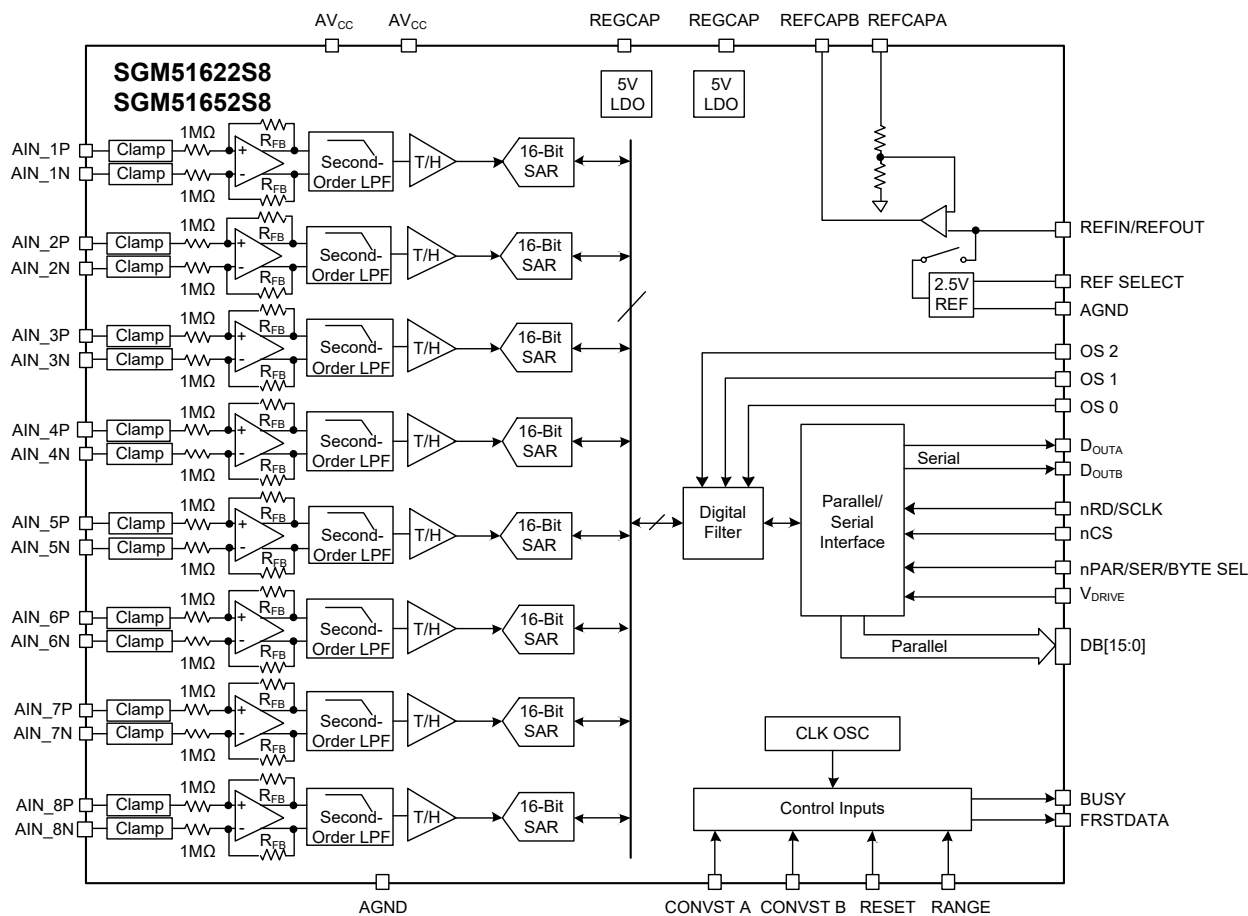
$AV_{CC}$ $AV_{CC}$ REGCAP REGCAP REFCAPB REFCAPA

SGM51622S8
SGM51652S8

5V LDO
5V LDO

AIN_1P Clamp 1MΩ + $R_{FB}$ Second-Order LPF T/H 16-Bit SAR
AIN_1N Clamp 1MΩ - $R_{FB}$

AIN_2P Clamp 1MΩ + $R_{FB}$ Second-Order LPF T/H 16-Bit SAR
AIN_2N Clamp 1MΩ - $R_{FB}$

AIN_3P Clamp 1MΩ + $R_{FB}$ Second-Order LPF T/H 16-Bit SAR
AIN_3N Clamp 1MΩ - $R_{FB}$

AIN_4P Clamp 1MΩ + $R_{FB}$ Second-Order LPF T/H 16-Bit SAR
AIN_4N Clamp 1MΩ - $R_{FB}$

AIN_5P Clamp 1MΩ + $R_{FB}$ Second-Order LPF T/H 16-Bit SAR
AIN_5N Clamp 1MΩ - $R_{FB}$

AIN_6P Clamp 1MΩ + $R_{FB}$ Second-Order LPF T/H 16-Bit SAR
AIN_6N Clamp 1MΩ - $R_{FB}$

AIN_7P Clamp 1MΩ + $R_{FB}$ Second-Order LPF T/H 16-Bit SAR
AIN_7N Clamp 1MΩ - $R_{FB}$

AIN_8P Clamp 1MΩ + $R_{FB}$ Second-Order LPF T/H 16-Bit SAR
AIN_8N Clamp 1MΩ - $R_{FB}$

REFIN/REFOUT
2.5V REF
REF SELECT
AGND
OS 2
OS 1
OS 0
Digital Filter
Parallel/ Serial Interface
Serial
$D_{OUTA}$
$D_{OUTB}$
nRD/SCLK
nCS
nPAR/SER/BYTE SEL
$V_{DRIVE}$
Parallel
DB[15:0]
CLK OSC
Control Inputs
BUSY
FRSTDATA

AGND CONVST A CONVST B RESET RANGE